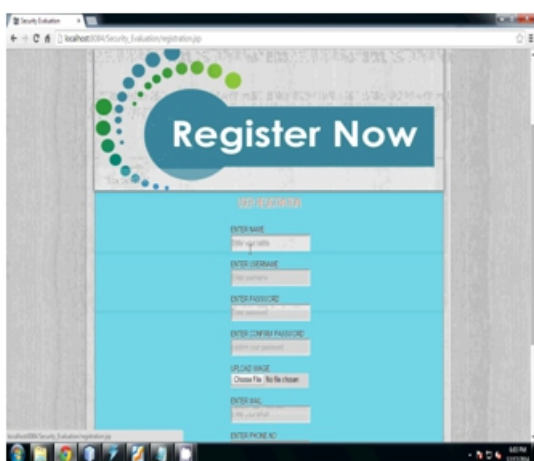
Security Evaluation

localhost:8084/Security_Evaluation/registration.jsp

Register Now

USER REGISTRATION

ENTER NAME

Enter your name

ENTER USERNAME

Enter username

ENTER PASSWORD

Enter password

ENTER CONFIRM PASSWORD

confirm your password

UPLOAD IMAGE

Choose File No file chosen

ENTER MAIL

Enter your email

ENTER PHONE NO

localhost:8084/Security_Evaluation/registration.jsp